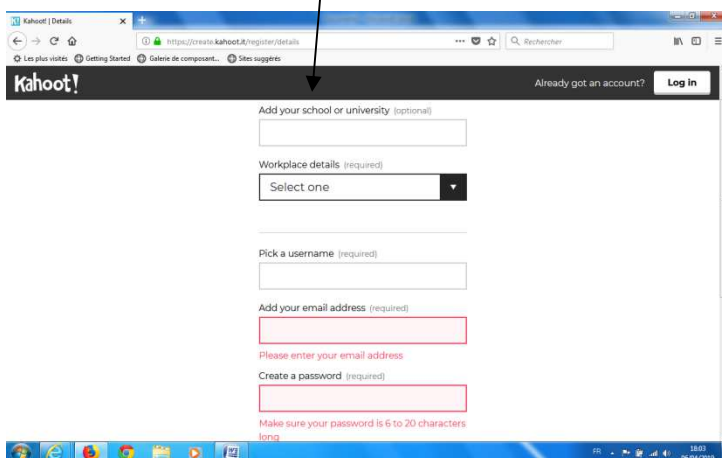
Kahoot! | Details

https://create.kahoot.it/register/details

Rechercher

Les plus visités Getting Started Galerie de composant... Sites suggérés

Kahoot!

Already got an account? Log in

Add your school or university (optional)

Workplace details (required)

Select one

Pick a username (required)

Add your email address (required)

Please enter your email address

Create a password (required)

Make sure your password is 6 to 20 characters long

FR

18:03
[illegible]